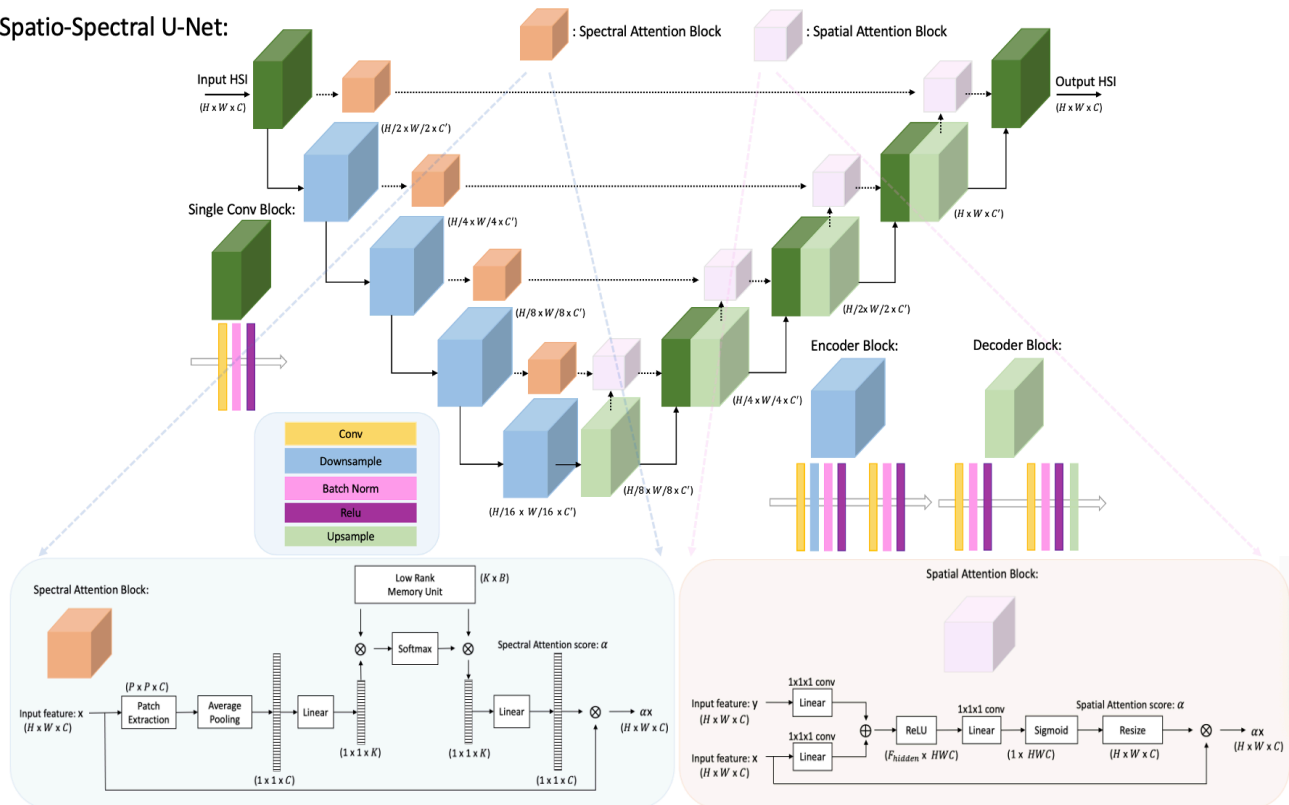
Spatio-Spectral U-Net:

: Spectral Attention Block

: Spatial Attention Block

Input HSI
$(H \times W \times C)$

Output HSI
$(H \times W \times C)$

$(H/2 \times W/2 \times C')$

$(H/4 \times W/4 \times C')$

$(H/8 \times W/8 \times C')$

$(H/16 \times W/16 \times C')$

$(H/8 \times W/8 \times C')$

$(H/4 \times W/4 \times C')$

$(H/2 \times W/2 \times C')$

$(H \times W \times C')$

Single Conv Block:

Conv
Downsample
Batch Norm
Relu
Upsample

Encoder Block:

Decoder Block:

Spectral Attention Block:

Low Rank Memory Unit
$(K \times B)$

Softmax

Spectral Attention score: $\alpha$

Input feature: x
$(H \times W \times C)$

$(P \times P \times C)$

Patch Extraction

Average Pooling

Linear

Linear

$(1 \times 1 \times C)$

$(1 \times 1 \times K)$

$(1 \times 1 \times K)$

$(1 \times 1 \times C)$

$\alpha$x
$(H \times W \times C)$

Spatial Attention Block:

Input feature: y
$(H \times W \times C)$

Input feature: x
$(H \times W \times C)$

1x1x1 conv

Linear

1x1x1 conv

Linear

ReLU

$(F_{hidden} \times HWC)$

1x1x1 conv

Linear

Sigmoid

$(1 \times HWC)$

Spatial Attention score: $\alpha$

Resize

$(H \times W \times C)$

$\alpha$x
$(H \times W \times C)$